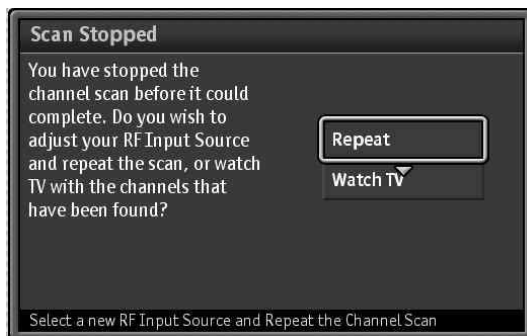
Scan Stopped

You have stopped the channel scan before it could complete. Do you wish to adjust your RF Input Source and repeat the scan, or watch TV with the channels that have been found?

Repeat

Watch TV

Select a new RF Input Source and Repeat the Channel Scan